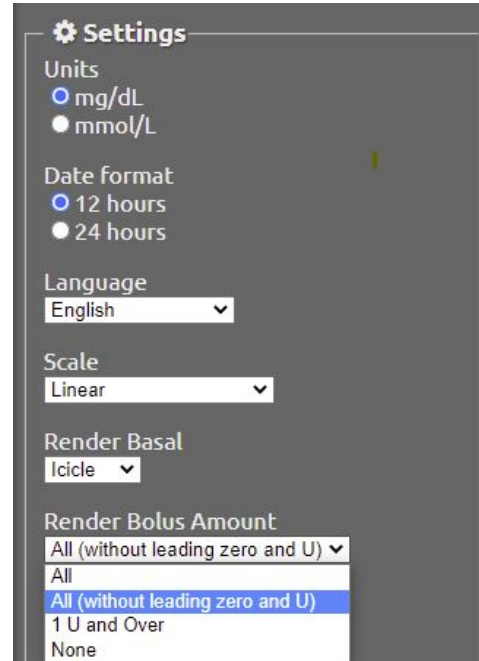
Settings
Units
mg/dL
mmol/L

Date format
12 hours
24 hours

Language
English

Scale
Linear

Render Basal
Icicle

Render Bolus Amount
All (without leading zero and U)
All
All (without leading zero and U)
1 U and Over
None